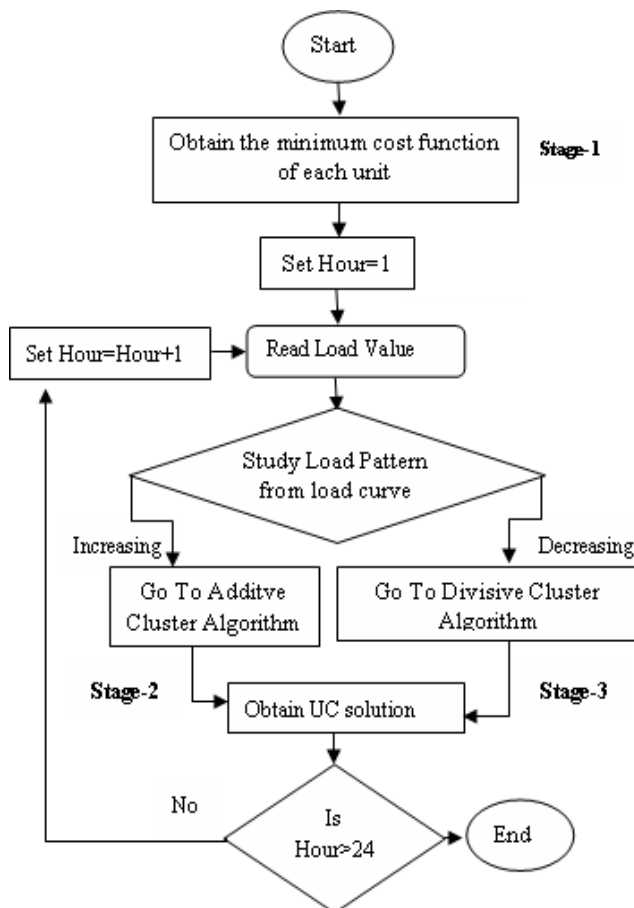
Start

Obtain the minimum cost function of each unit

Stage-1

Set Hour=1

Set Hour=Hour+1

Read Load Value

Study Load Pattern from load curve

Increasing

Decreasing

Go To Additve Cluster Algorithm

Go To Divisive Cluster Algorithm

Stage-2

Obtain UC solution

Stage-3

No

Is Hour>24

End